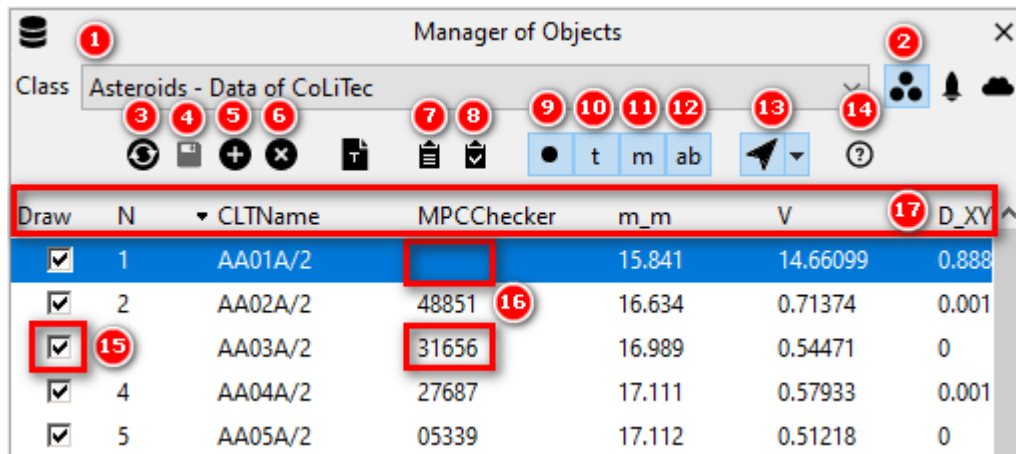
Manager of Objects

1

2

Class Asteroids - Data of CoLiTec

3 4 5 6 7 8 9 10 11 12 13 14

t m ab

17

| Draw | N | CLTName | MPCChecker | m_m | V | D_XY |
|---|---|---|---|---|---|---|
| ☑ | 1 | AA01A/2 | | 15.841 | 14.66099 | 0.888 |
| ☑ | 2 | AA02A/2 | 48851 | 16.634 | 0.71374 | 0.001 |
| ☑ | 3 | AA03A/2 | 31656 | 16.989 | 0.54471 | 0 |
| ☑ | 4 | AA04A/2 | 27687 | 17.111 | 0.57933 | 0.001 |
| ☑ | 5 | AA05A/2 | 05339 | 17.112 | 0.51218 | 0 |

16

15